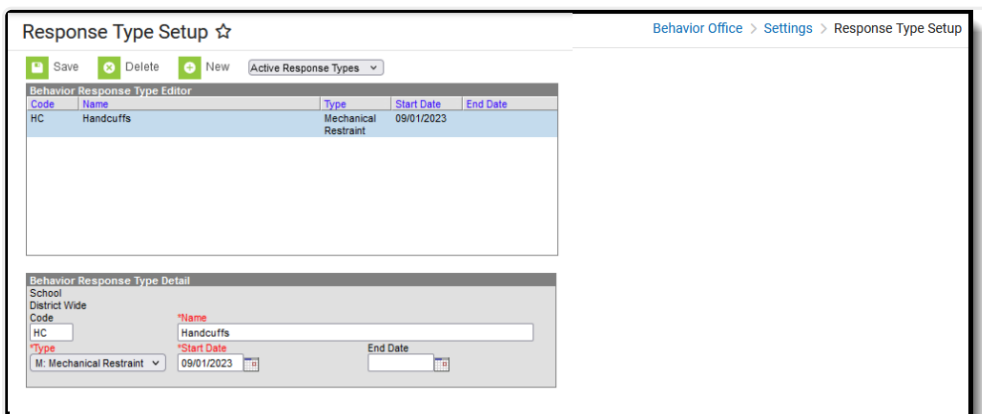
Response Type Setup ☆

Behavior Office > Settings > Response Type Setup

Save Delete New Active Response Types

Behavior Response Type Editor

| Code | Name | Type | Start Date | End Date |
|---|---|---|---|---|
| HC | Handcuffs | Mechanical Restraint | 09/01/2023 | |

Behavior Response Type Detail

School
District Wide
Code
HC
*Name
Handcuffs
*Type
M: Mechanical Restraint
*Start Date
09/01/2023
End Date